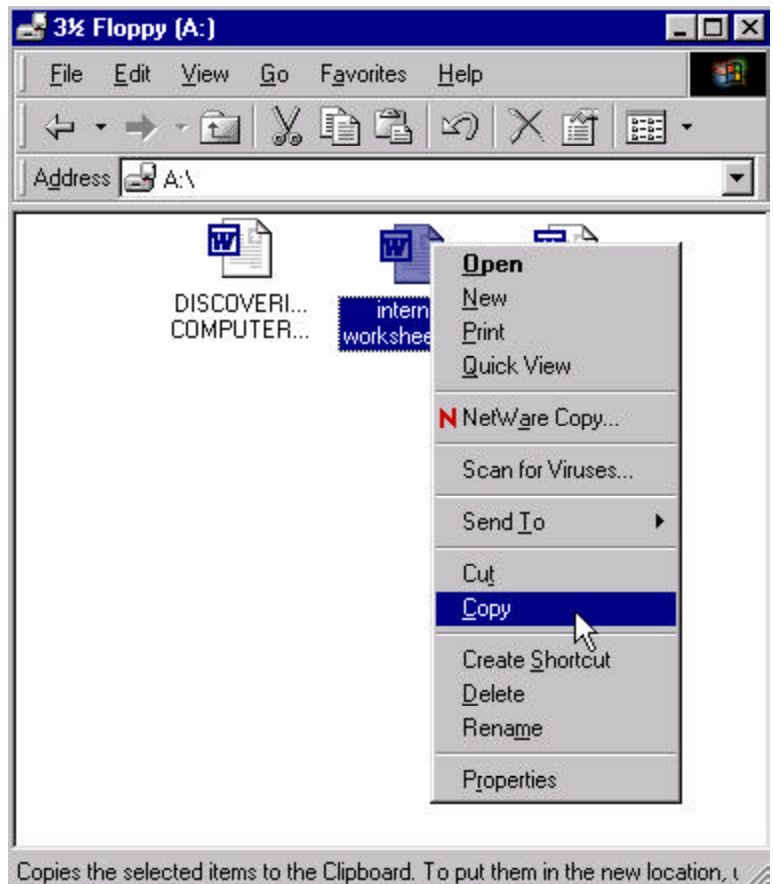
3½ Floppy (A:)

File Edit View Go Favorites Help

Address A:\

DISCOVERI... COMPUTER...

intern workshee

Open
New
Print
Quick View
NetWare Copy...
Scan for Viruses...
Send To
Cut
Copy
Create Shortcut
Delete
Rename
Properties

Copies the selected items to the Clipboard. To put them in the new location, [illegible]